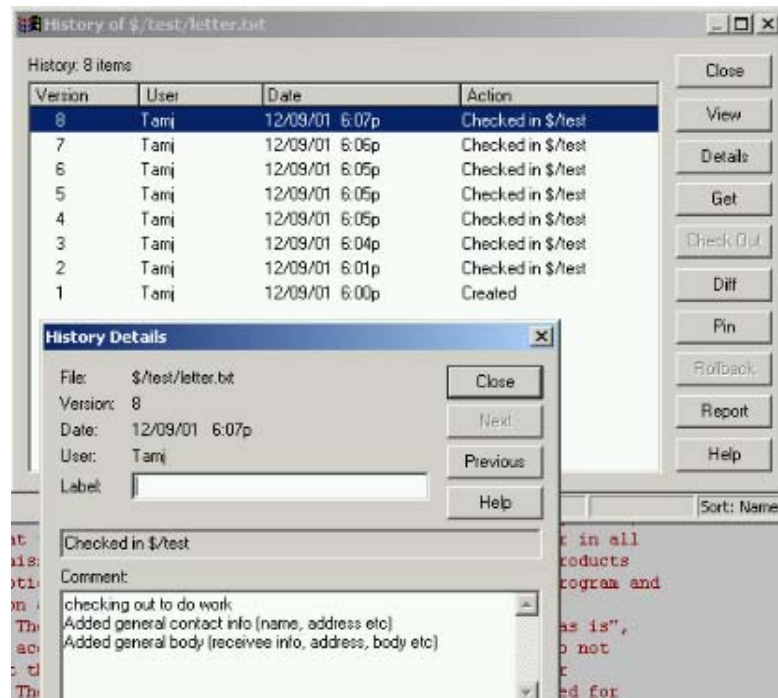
History of $/test/letter.txt

History: 8 items

| Version | User | Date | Action |
|---|---|---|---|
| 8 | Tamj | 12/09/01 6:07p | Checked in $/test |
| 7 | Tamj | 12/09/01 6:06p | Checked in $/test |
| 6 | Tamj | 12/09/01 6:05p | Checked in $/test |
| 5 | Tamj | 12/09/01 6:05p | Checked in $/test |
| 4 | Tamj | 12/09/01 6:05p | Checked in $/test |
| 3 | Tamj | 12/09/01 6:04p | Checked in $/test |
| 2 | Tamj | 12/09/01 6:01p | Checked in $/test |
| 1 | Tamj | 12/09/01 6:00p | Created |

Close
View
Details
Get
Check Out
Diff
Pin
Rollback
Report
Help

Sort: Name

History Details

File: $/test/letter.txt
Version: 8
Date: 12/09/01 6:07p
User: Tamj
Label:

Close
Next
Previous
Help

Checked in $/test

Comment:
checking out to do work
Added general contact info (name, address etc)
Added general body (receivee info, address, body etc)

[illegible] in all
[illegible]roducts
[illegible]rogram and
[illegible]as is",
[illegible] not
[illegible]ed for